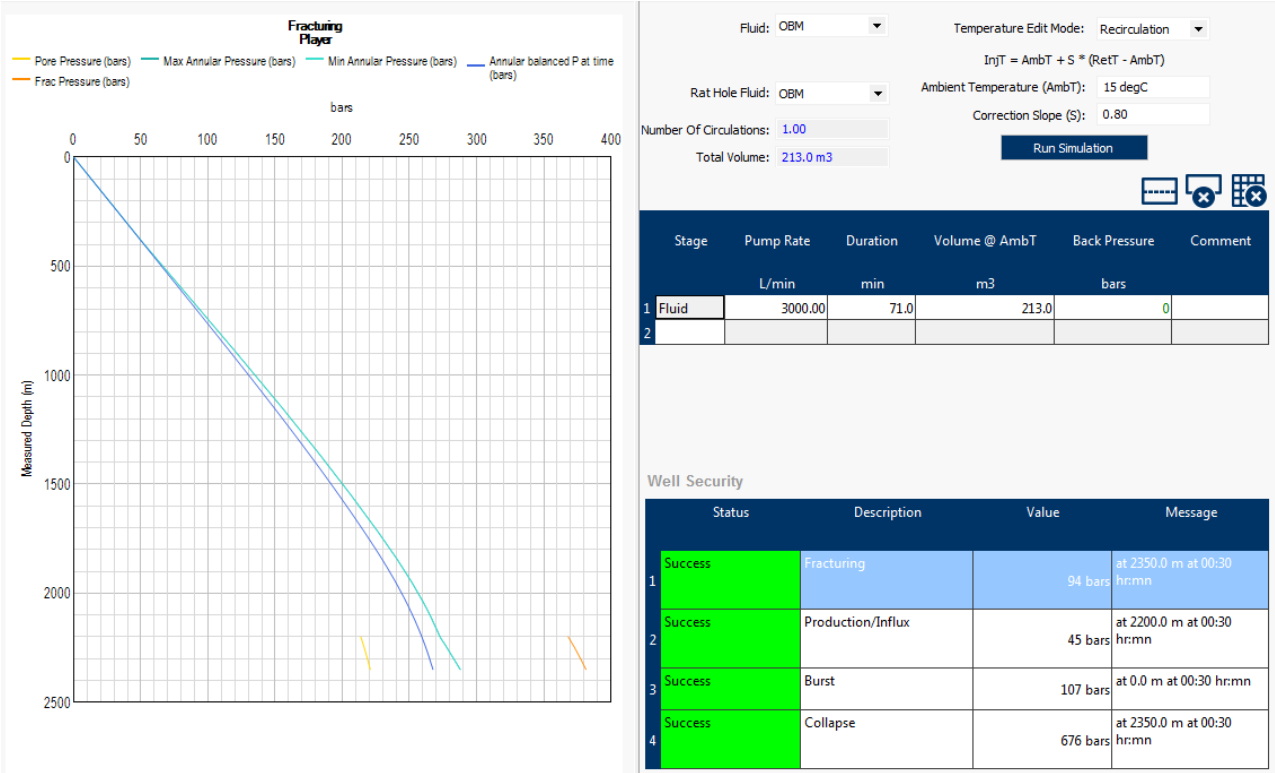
Fracturing
Player

Pore Pressure (bars)
Max Annular Pressure (bars)
Min Annular Pressure (bars)
Annular balanced P at time (bars)
Frac Pressure (bars)

bars

0 50 100 150 200 250 300 350 400

Measured Depth (m)

0
500
1000
1500
2000
2500

Fluid: OBM
Rat Hole Fluid: OBM
Number Of Circulations: 1.00
Total Volume: 213.0 m3

Temperature Edit Mode: Recirculation
InjT = AmbT + S * (RetT - AmbT)
Ambient Temperature (AmbT): 15 degC
Correction Slope (S): 0.80
Run Simulation

| | Stage | Pump Rate | Duration | Volume @ AmbT | Back Pressure | Comment |
|---|---|---|---|---|---|---|
| | | L/min | min | m3 | bars | |
| 1 | Fluid | 3000.00 | 71.0 | 213.0 | 0 | |
| 2 | | | | | | |

Well Security

| | Status | Description | Value | Message |
|---|---|---|---|---|
| 1 | Success | Fracturing | 94 bars | at 2350.0 m at 00:30 hr:mn |
| 2 | Success | Production/Influx | 45 bars | at 2200.0 m at 00:30 hr:mn |
| 3 | Success | Burst | 107 bars | at 0.0 m at 00:30 hr:mn |
| 4 | Success | Collapse | 676 bars | at 2350.0 m at 00:30 hr:mn |